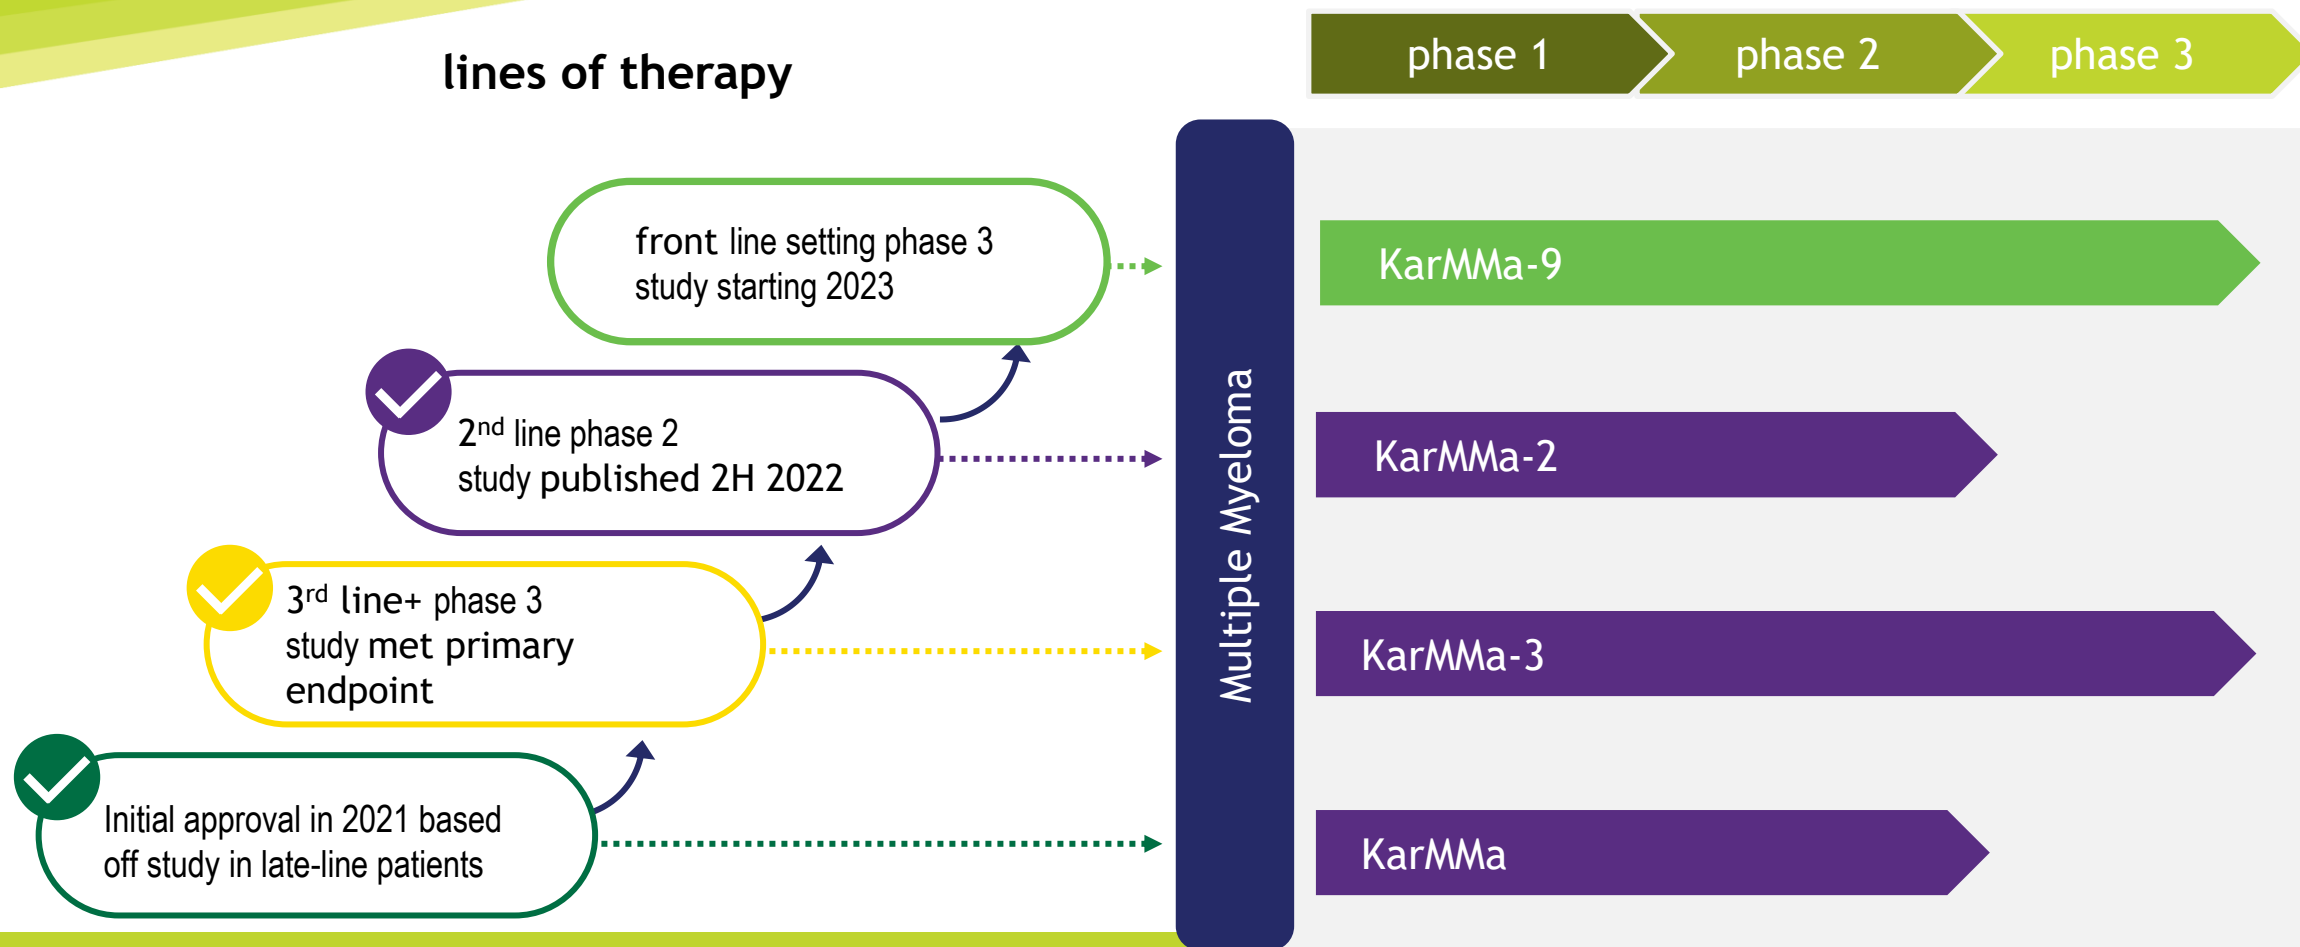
lines of therapy

phase 1 phase 2 phase 3

front line setting phase 3 study starting 2023

2<sup>nd</sup> line phase 2 study published 2H 2022

3<sup>rd</sup> line+ phase 3 study met primary endpoint

Initial approval in 2021 based off study in late-line patients

Multiple Myeloma

KarMMa-9

KarMMa-2

KarMMa-3

KarMMa